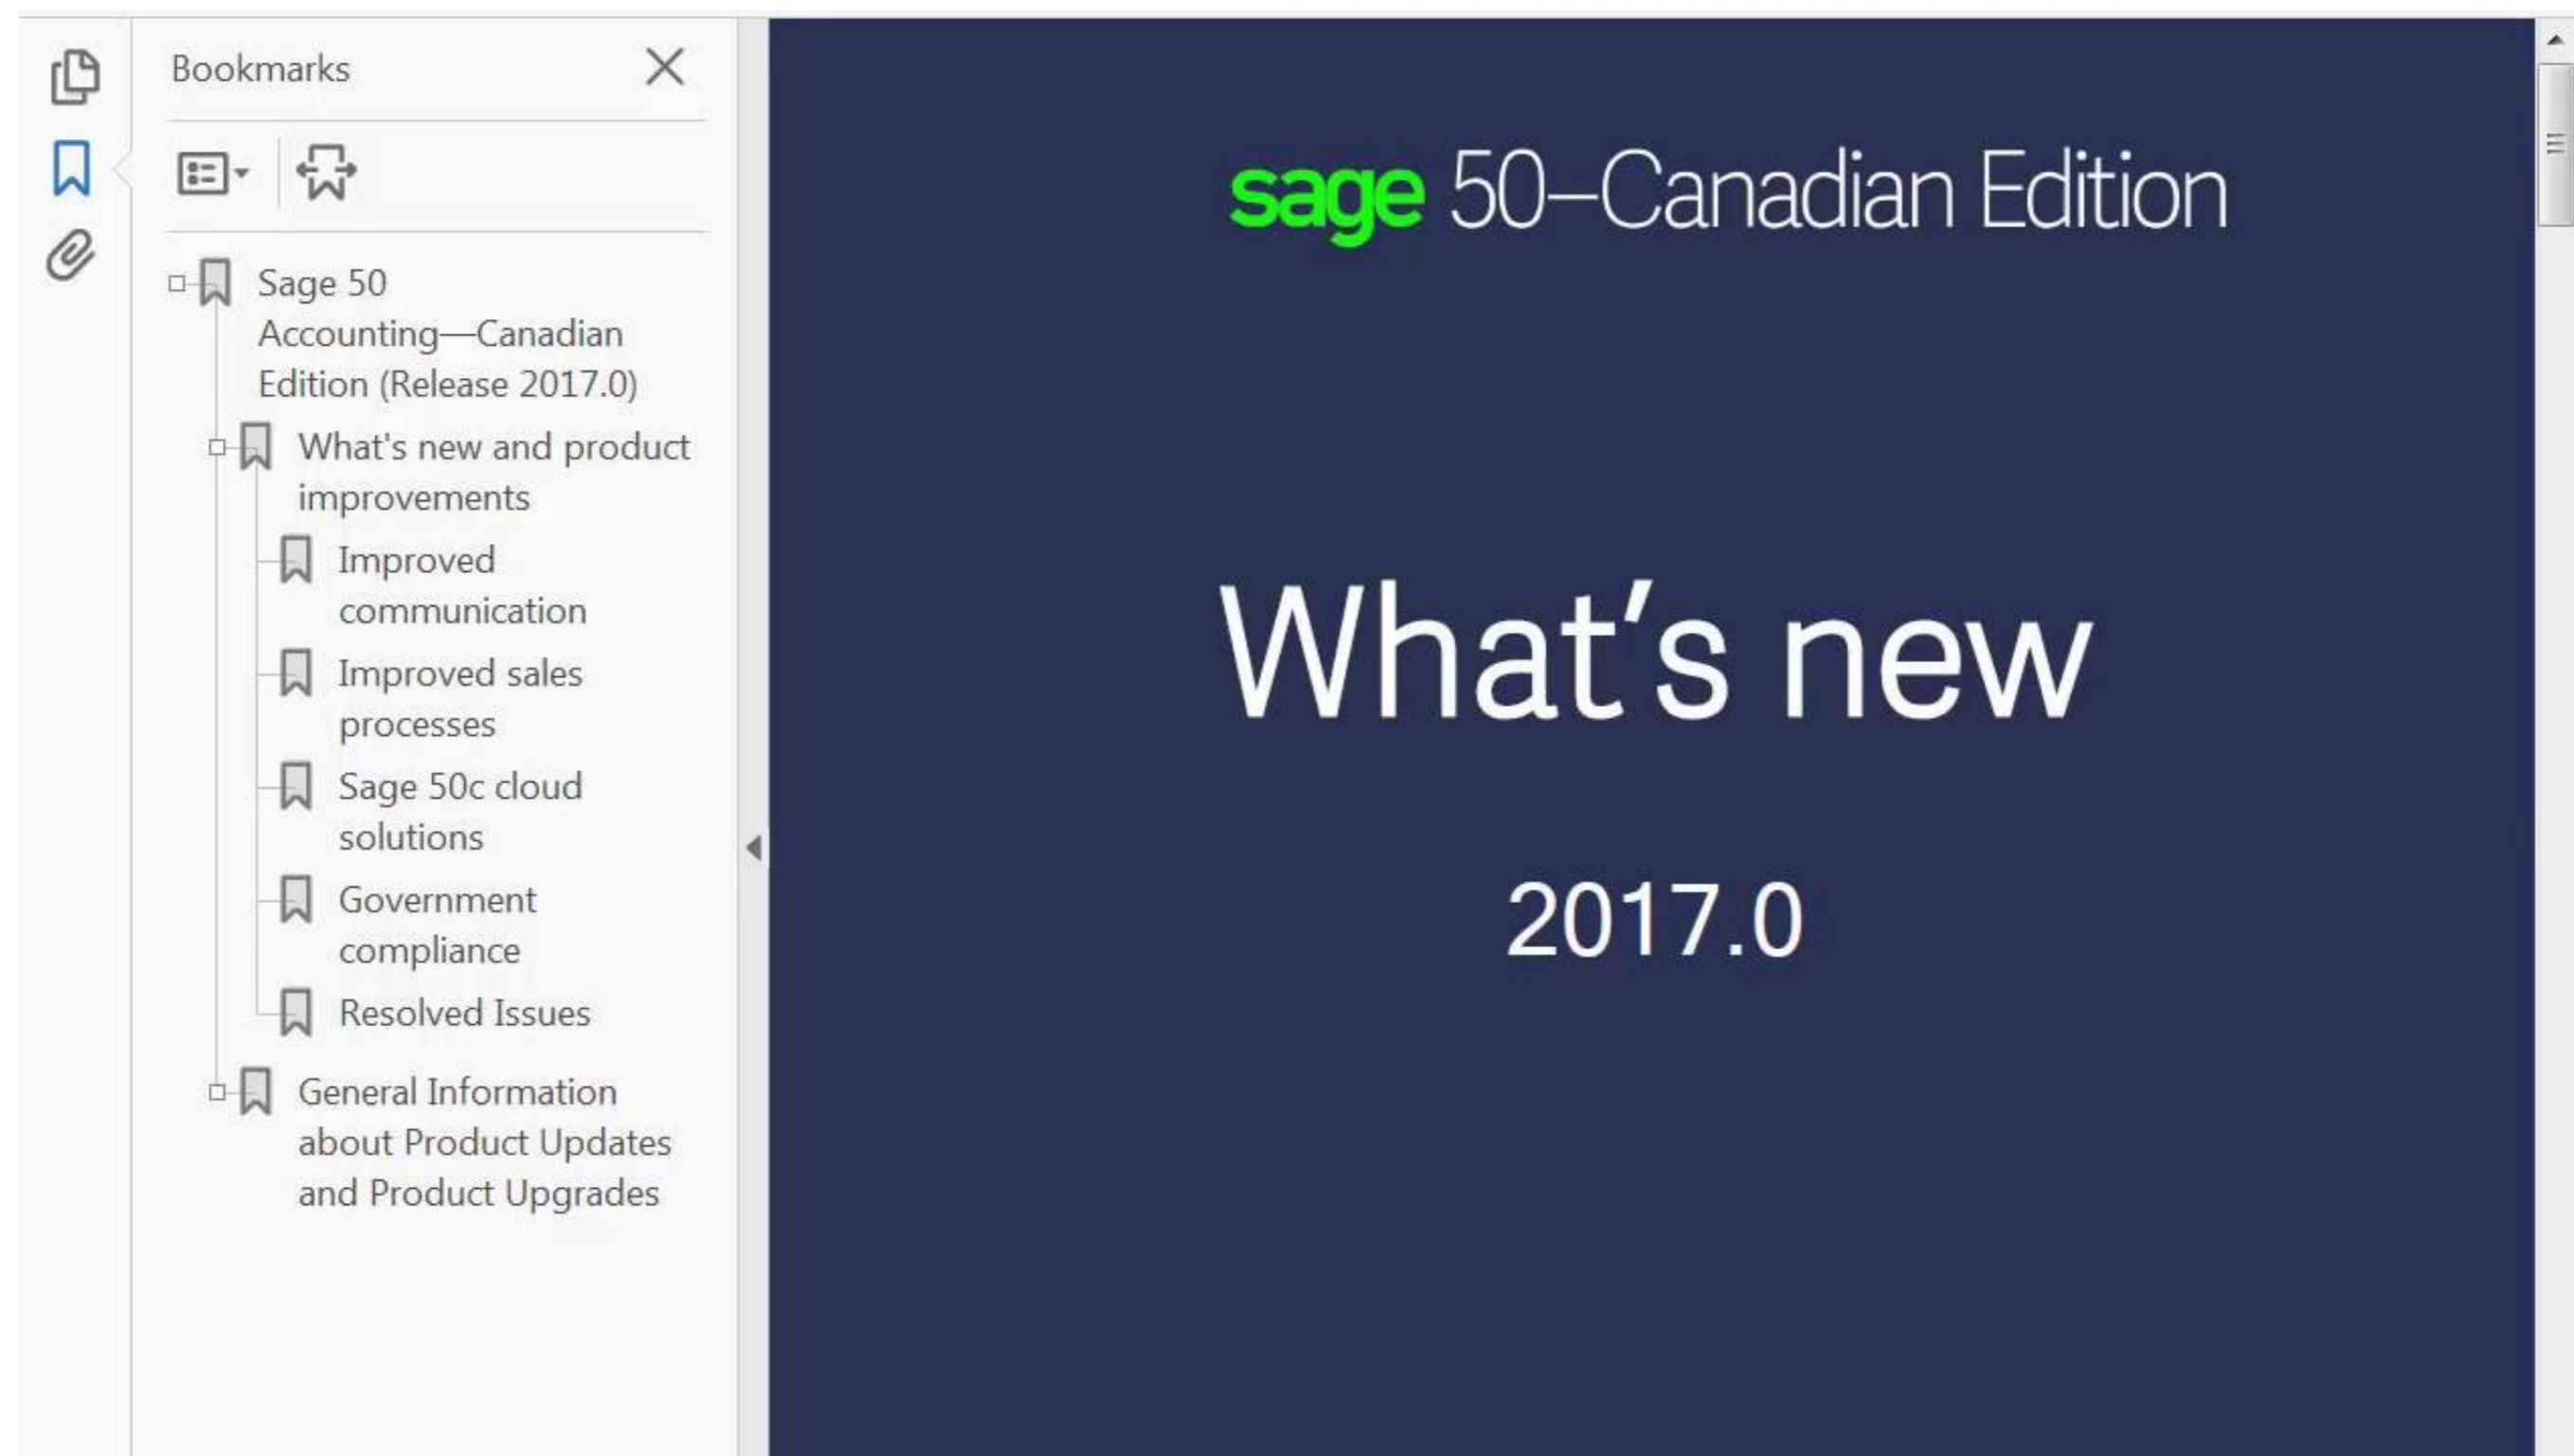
Bookmarks

Sage 50 Accounting—Canadian Edition (Release 2017.0)

What's new and product improvements

Improved communication

Improved sales processes

Sage 50c cloud solutions

Government compliance

Resolved Issues

General Information about Product Updates and Product Upgrades

sage 50–Canadian Edition

What's new

2017.0